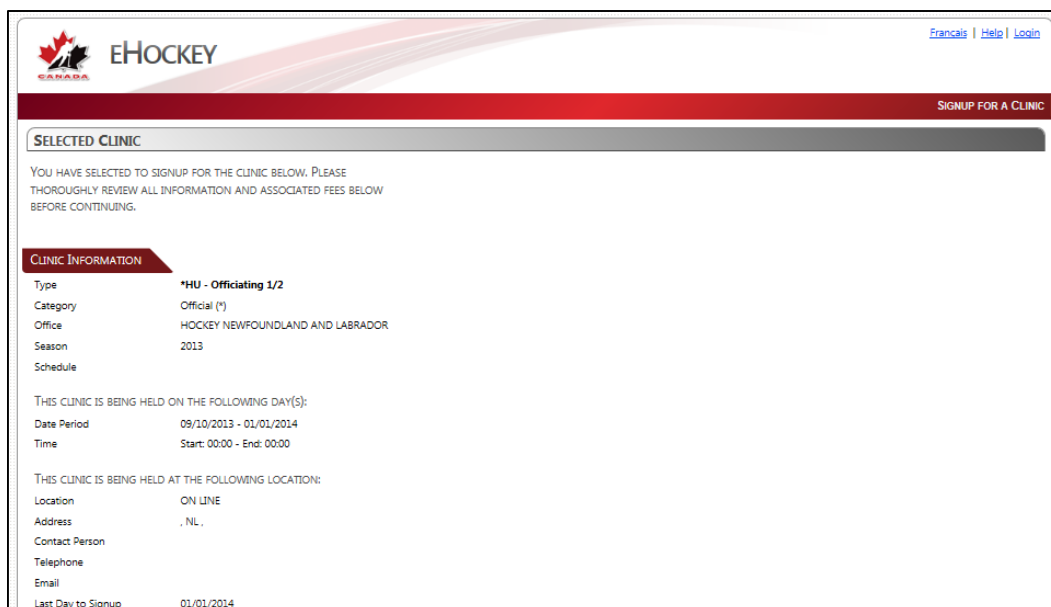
CANADA

EHOCKEY

Francais | Help | Login

SIGNUP FOR A CLINIC

SELECTED CLINIC

YOU HAVE SELECTED TO SIGNUP FOR THE CLINIC BELOW. PLEASE THOROUGHLY REVIEW ALL INFORMATION AND ASSOCIATED FEES BELOW BEFORE CONTINUING.

CLINIC INFORMATION

| | |
|---|---|
| Type | *HU - Officiating 1/2 |
| Category | Official (*) |
| Office | HOCKEY NEWFOUNDLAND AND LABRADOR |
| Season | 2013 |
| Schedule | |

THIS CLINIC IS BEING HELD ON THE FOLLOWING DAY(S):

| | |
|---|---|
| Date Period | 09/10/2013 - 01/01/2014 |
| Time | Start: 00:00 - End: 00:00 |

THIS CLINIC IS BEING HELD AT THE FOLLOWING LOCATION:

| | |
|---|---|
| Location | ON LINE |
| Address | , NL , |
| Contact Person | |
| Telephone | |
| Email | |
| Last Day to Signup | 01/01/2014 |